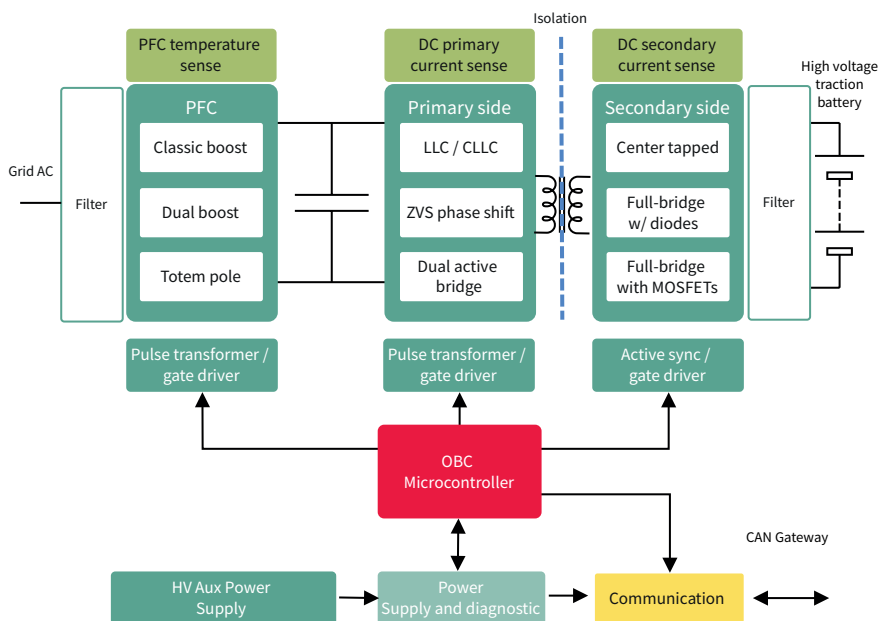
Isolation

PFC temperature sense

DC primary current sense

DC secondary current sense

High voltage traction battery

Grid AC

Filter

PFC

Classic boost

Dual boost

Totem pole

Primary side

LLC / CLLC

ZVS phase shift

Dual active bridge

Secondary side

Center tapped

Full-bridge w/ diodes

Full-bridge with MOSFETs

Filter

Pulse transformer / gate driver

Pulse transformer / gate driver

Active sync / gate driver

OBC Microcontroller

CAN Gateway

HV Aux Power Supply

Power Supply and diagnostic

Communication